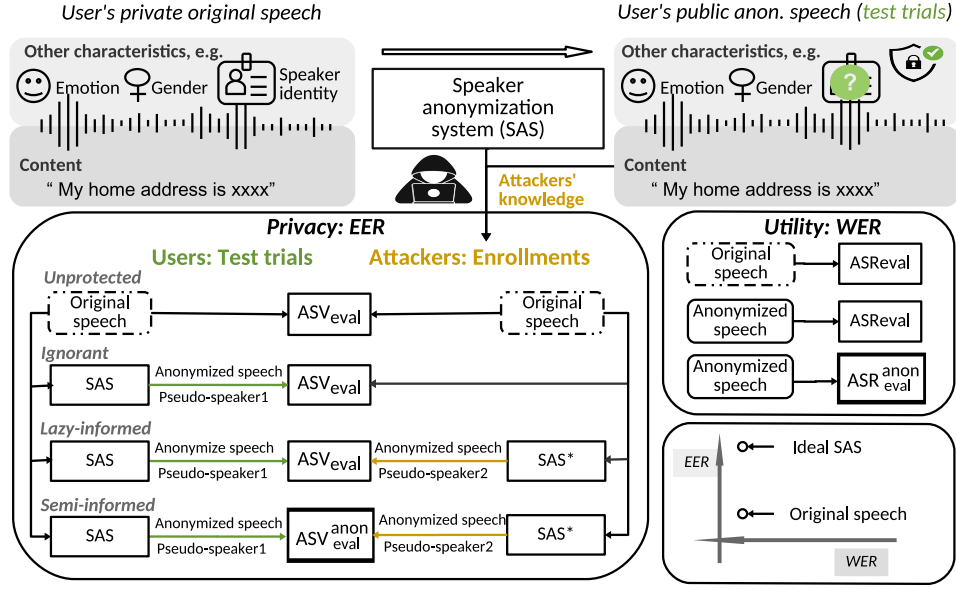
User's private original speech

User's public anon. speech (test trials)

Other characteristics, e.g.

Emotion Gender Speaker identity

Content

" My home address is xxxx"

Speaker anonymization system (SAS)

Attackers' knowledge

Other characteristics, e.g.

Emotion Gender

Content

" My home address is xxxx"

Privacy: EER

Users: Test trials

Attackers: Enrollments

Unprotected

Original speech

$ASV_{eval}$

Original speech

Ignorant

SAS

Anonymized speech

Pseudo-speaker1

$ASV_{eval}$

Lazy-informed

SAS

Anonymize speech

Pseudo-speaker1

$ASV_{eval}$

Anonymized speech

Pseudo-speaker2

SAS*

Semi-informed

SAS

Anonymized speech

Pseudo-speaker1

$ASV^{anon}_{eval}$

Anonymized speech

Pseudo-speaker2

SAS*

Utility: WER

Original speech

ASReval

Anonymized speech

ASReval

Anonymized speech

$ASR^{anon}_{eval}$

EER

Ideal SAS

Original speech

WER